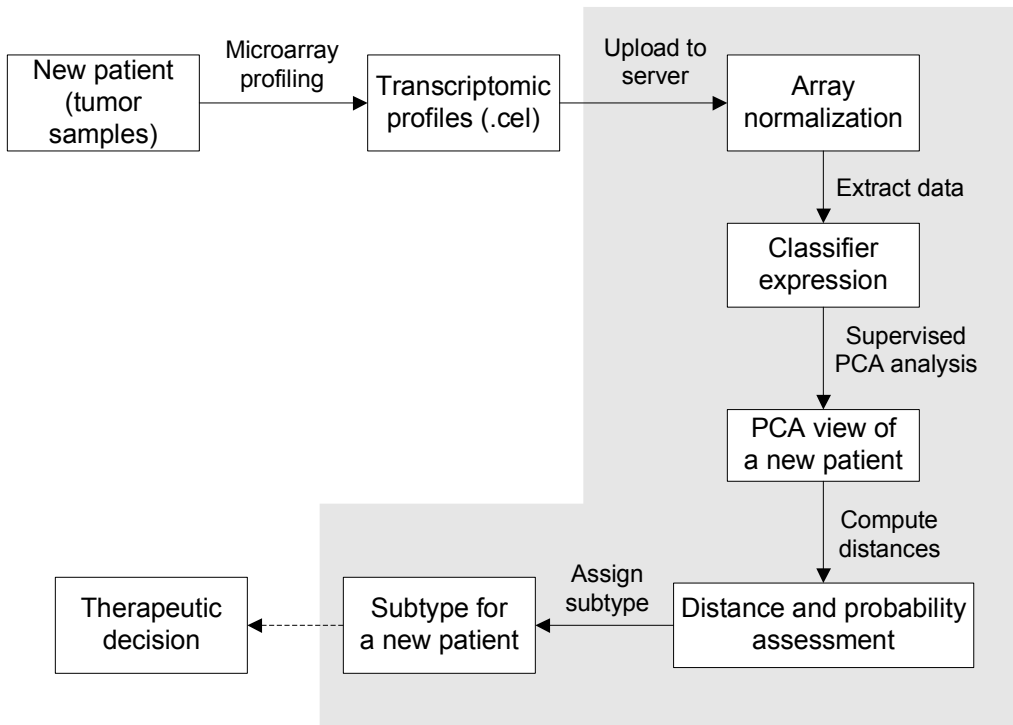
New patient (tumor samples)

Microarray profiling

Transcriptomic profiles (.cel)

Upload to server

Array normalization

Extract data

Classifier expression

Supervised PCA analysis

PCA view of a new patient

Compute distances

Distance and probability assessment

Assign subtype

Subtype for a new patient

Therapeutic decision